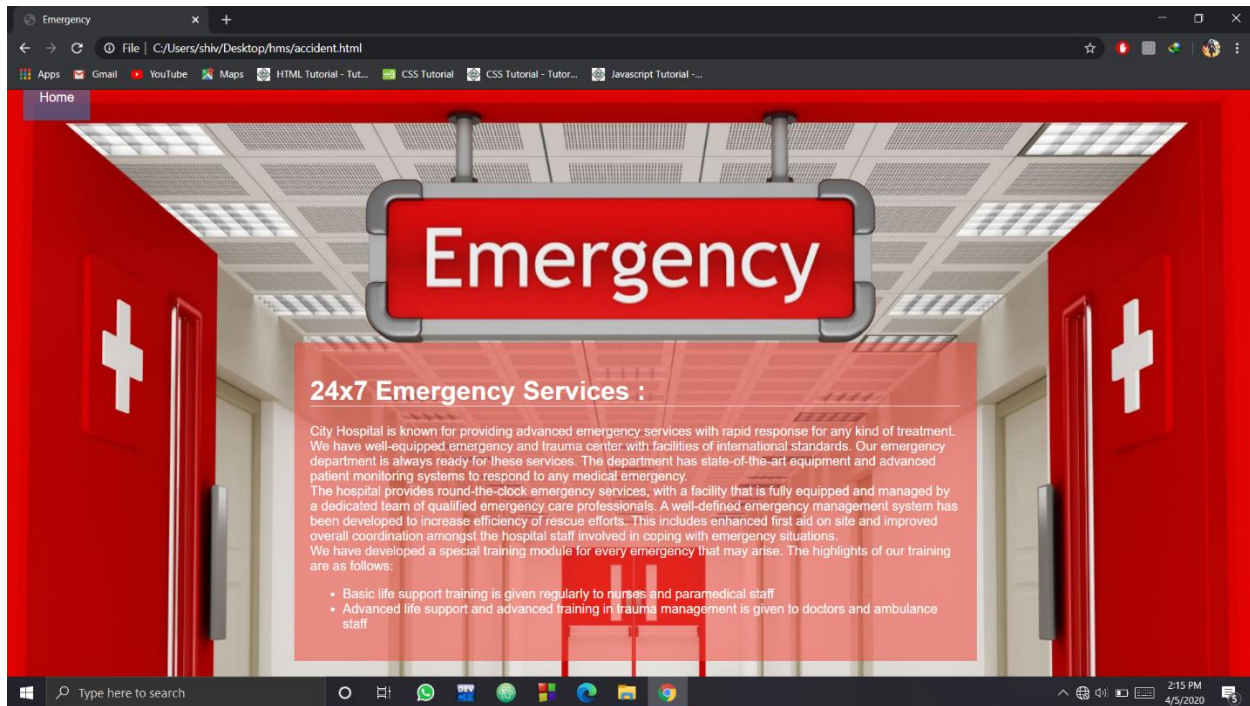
Emergency ×  +

File | C:/Users/shiv/Desktop/hms/accident.html

Apps  Gmail  YouTube  Maps  HTML Tutorial - Tut...  CSS Tutorial  CSS Tutorial - Tutor...  Javascript Tutorial -...

Home

Emergency

24x7 Emergency Services :

City Hospital is known for providing advanced emergency services with rapid response for any kind of treatment. We have well-equipped emergency and trauma center with facilities of international standards. Our emergency department is always ready for these services. The department has state-of-the-art equipment and advanced patient monitoring systems to respond to any medical emergency.
The hospital provides round-the-clock emergency services, with a facility that is fully equipped and managed by a dedicated team of qualified emergency care professionals. A well-defined emergency management system has been developed to increase efficiency of rescue efforts. This includes enhanced first aid on site and improved overall coordination amongst the hospital staff involved in coping with emergency situations.
We have developed a special training module for every emergency that may arise. The highlights of our training are as follows:

• Basic life support training is given regularly to nurses and paramedical staff
• Advanced life support and advanced training in trauma management is given to doctors and ambulance staff

Type here to search

2:15 PM
4/5/2020